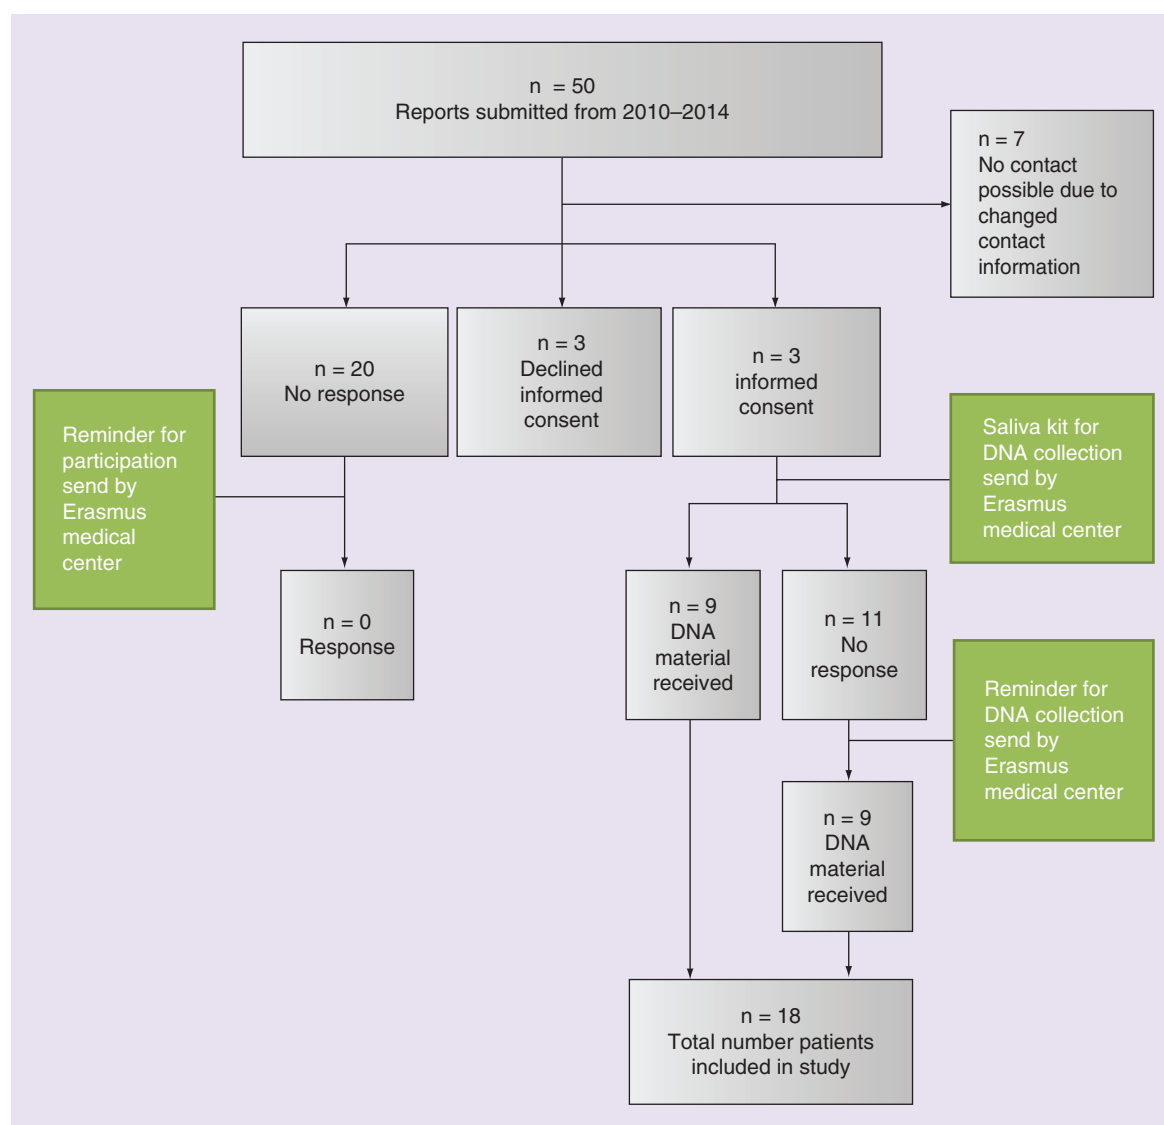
n = 50
Reports submitted from 2010–2014

n = 7
No contact possible due to changed contact information

n = 20
No response

n = 3
Declined informed consent

n = 3
informed consent

Reminder for participation send by Erasmus medical center

Saliva kit for DNA collection send by Erasmus medical center

n = 0
Response

n = 9
DNA material received

n = 11
No response

Reminder for DNA collection send by Erasmus medical center

n = 9
DNA material received

n = 18
Total number patients included in study